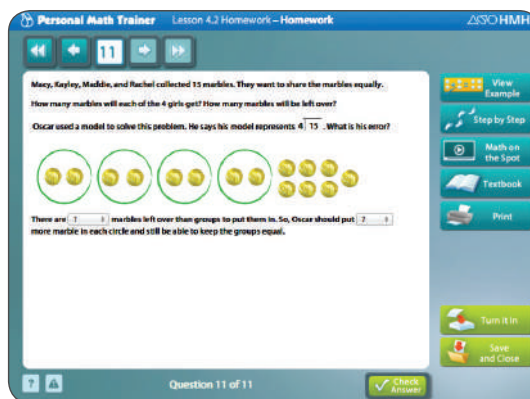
Personal Math Trainer Lesson 4.2 Homework – Homework

HMH

11

Macy, Kayley, Maddie, and Rachel collected 15 marbles. They want to share the marbles equally. How many marbles will each of the 4 girls get? How many marbles will be left over?

Oscar used a model to solve this problem. He says his model represents $4\overline{)15}$. What is his error?

There are ? marbles left over than groups to put them in. So, Oscar should put ? more marble in each circle and still be able to keep the groups equal.

View Example

Step by Step

Math on the Spot

Textbook

Print

Turn It In

Save and Close

?

Question 11 of 11

Check Answer